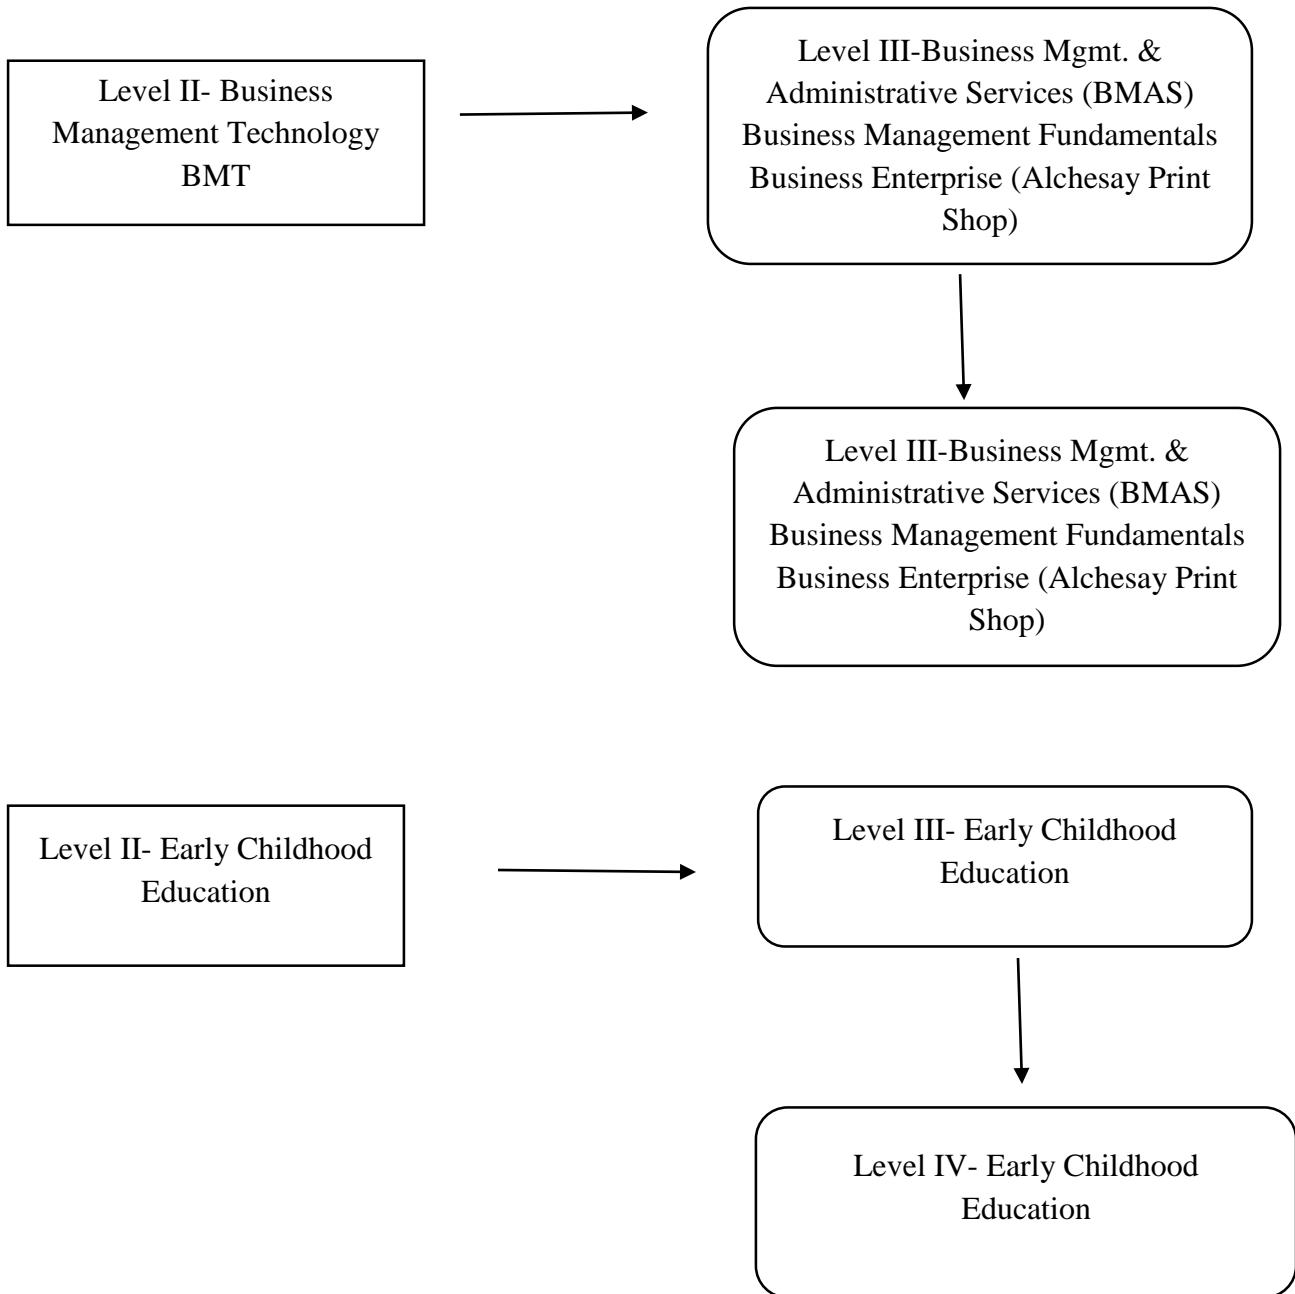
Level II- Business Management Technology BMT

Level III-Business Mgmt. & Administrative Services (BMAS) Business Management Fundamentals Business Enterprise (Alchesay Print Shop)

Level III-Business Mgmt. & Administrative Services (BMAS) Business Management Fundamentals Business Enterprise (Alchesay Print Shop)

Level II- Early Childhood Education

Level III- Early Childhood Education

Level IV- Early Childhood Education